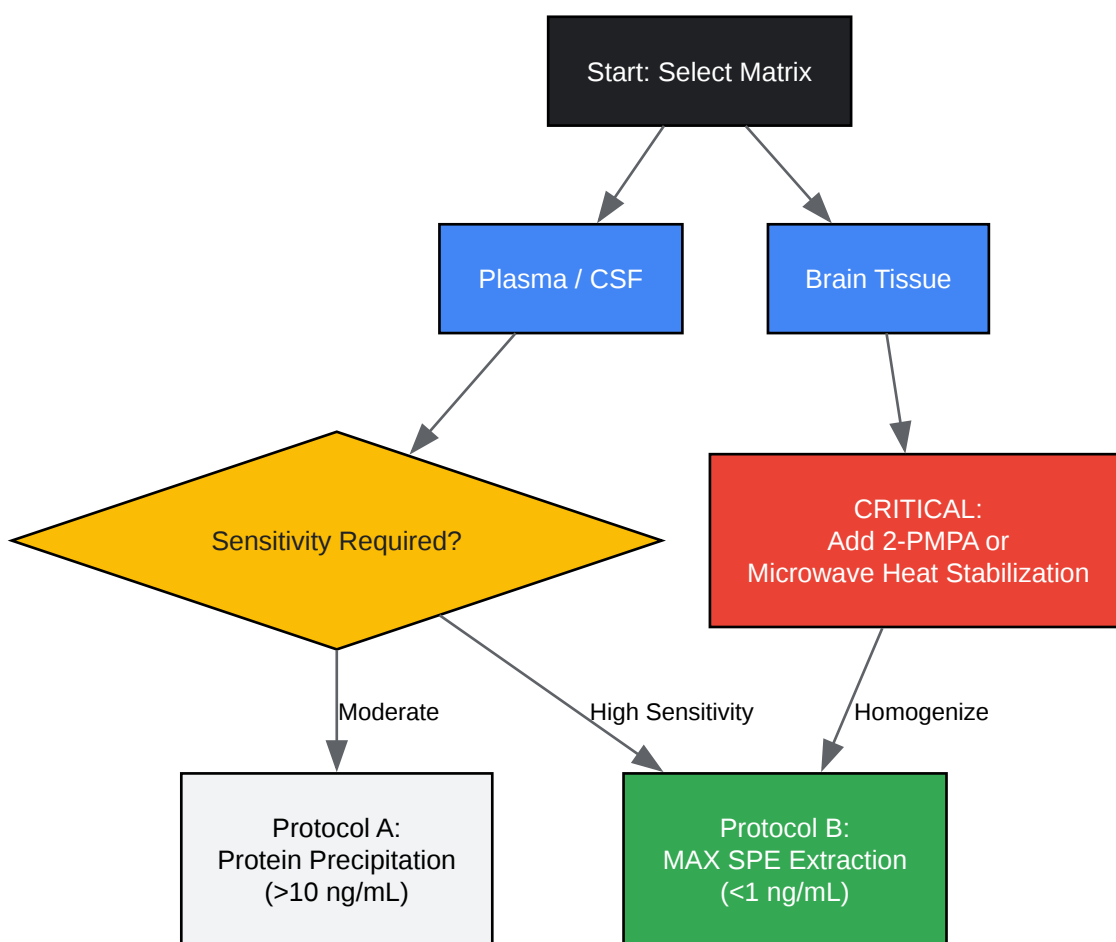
Start: Select Matrix

Plasma / CSF

Brain Tissue

Sensitivity Required?

CRITICAL:
Add 2-PMPA or
Microwave Heat Stabilization

Moderate

High Sensitivity

Homogenize

Protocol A:
Protein Precipitation
(>10 ng/mL)

Protocol B:
MAX SPE Extraction
(<1 ng/mL)